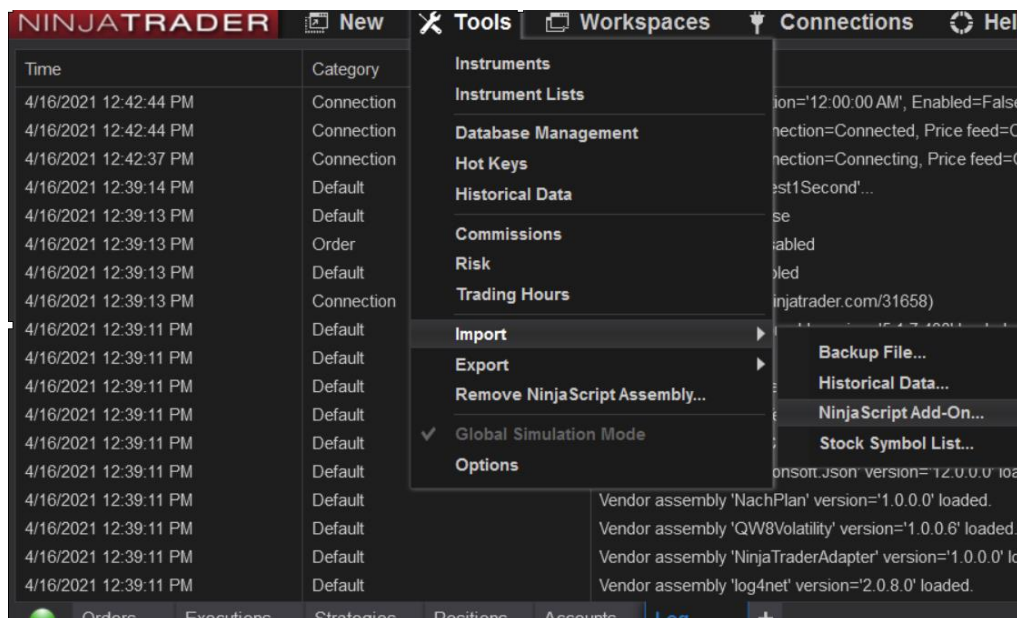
NINJATRADER New Tools Workspaces Connections Hel

| Time | Category | |
|---|---|---|
| 4/16/2021 12:42:44 PM | Connection | ion='12:00:00 AM', Enabled=False |
| 4/16/2021 12:42:44 PM | Connection | nection=Connected, Price feed=C |
| 4/16/2021 12:42:37 PM | Connection | nection=Connecting, Price feed=C |
| 4/16/2021 12:39:14 PM | Default | est1Second'... |
| 4/16/2021 12:39:13 PM | Default | se |
| 4/16/2021 12:39:13 PM | Order | abled |
| 4/16/2021 12:39:13 PM | Default | bled |
| 4/16/2021 12:39:13 PM | Connection | ninjatrader.com/31658) |
| 4/16/2021 12:39:11 PM | Default | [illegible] |
| 4/16/2021 12:39:11 PM | Default | |
| 4/16/2021 12:39:11 PM | Default | |
| 4/16/2021 12:39:11 PM | Default | |
| 4/16/2021 12:39:11 PM | Default | |
| 4/16/2021 12:39:11 PM | Default | |
| 4/16/2021 12:39:11 PM | Default | onsoft.Json' version='12.0.0.0' loa |
| 4/16/2021 12:39:11 PM | Default | Vendor assembly 'NachPlan' version='1.0.0.0' loaded. |
| 4/16/2021 12:39:11 PM | Default | Vendor assembly 'QW8Volatility' version='1.0.0.6' loaded. |
| 4/16/2021 12:39:11 PM | Default | Vendor assembly 'NinjaTraderAdapter' version='1.0.0.0' lo |
| 4/16/2021 12:39:11 PM | Default | Vendor assembly 'log4net' version='2.0.8.0' loaded. |

Instruments
Instrument Lists
Database Management
Hot Keys
Historical Data
Commissions
Risk
Trading Hours
Import
Export
Remove NinjaScript Assembly...
Global Simulation Mode
Options

Backup File...
Historical Data...
NinjaScript Add-On...
Stock Symbol List...

Orders Executions Strategies Positions Accounts Log +